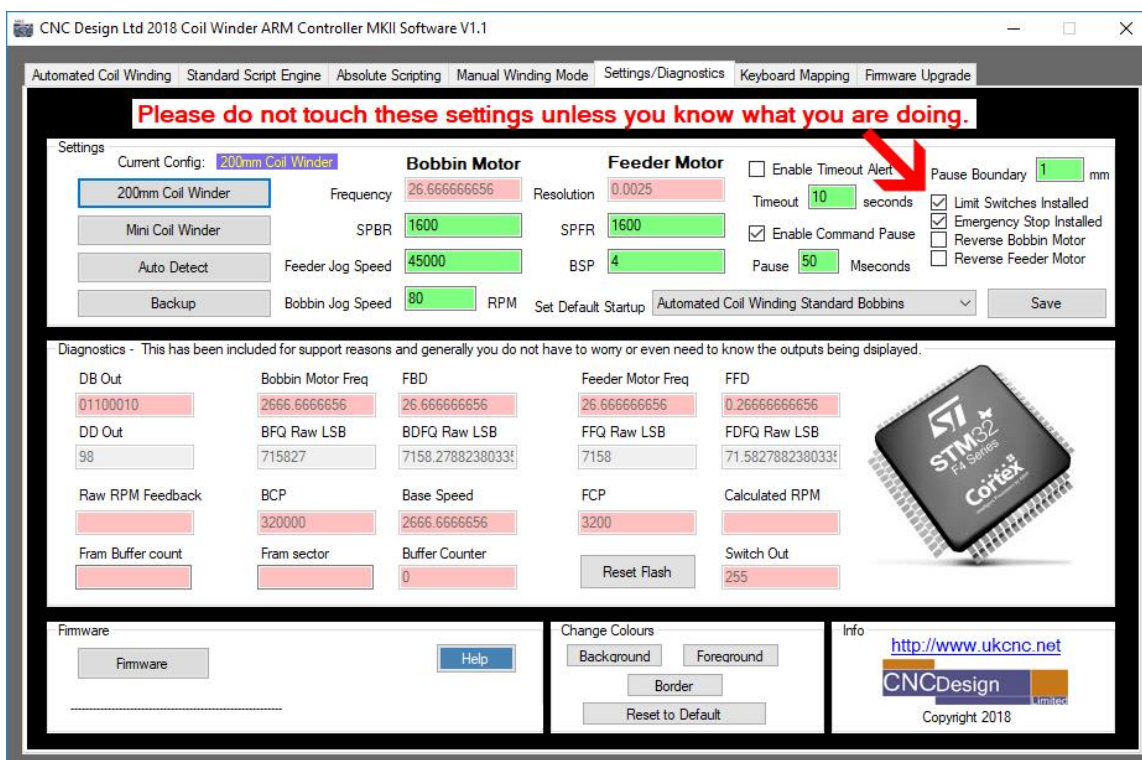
CNC Design Ltd 2018 Coil Winder ARM Controller MKII Software V1.1

Automated Coil Winding | Standard Script Engine | Absolute Scripting | Manual Winding Mode | Settings/Diagnostics | Keyboard Mapping | Firmware Upgrade

Please do not touch these settings unless you know what you are doing.

Settings

Current Config: 200mm Coil Winder

200mm Coil Winder
Mini Coil Winder
Auto Detect
Backup

Bobbin Motor
Frequency 26.666666656
SPBR 1600
Feeder Jog Speed 45000
Bobbin Jog Speed 80 RPM

Feeder Motor
Resolution 0.0025
SPFR 1600
BSP 4

Enable Timeout Alert
Timeout 10 seconds
Enable Command Pause
Pause 50 Mseconds

Pause Boundary 1 mm
Limit Switches Installed
Emergency Stop Installed
Reverse Bobbin Motor
Reverse Feeder Motor

Set Default Startup Automated Coil Winding Standard Bobbins
Save

Diagnostics - This has been included for support reasons and generally you do not have to worry or even need to know the outputs being dsiplayed.

DB Out 01100010
Bobbin Motor Freq 2666.6666656
FBD 26.666666656
Feeder Motor Freq 26.666666656
FFD 0.26666666656
DD Out 98
BFQ Raw LSB 715827
BDFQ Raw LSB 7158.2788238033
FFQ Raw LSB 7158
FDFQ Raw LSB 71.582788238033
Raw RPM Feedback
BCP 320000
Base Speed 2666.6666656
FCP 3200
Calculated RPM
Fram Buffer count
Fram sector
Buffer Counter 0
Reset Flash
Switch Out 255

ST STM32 F4 Series Cortex

Firmware
Firmware
Help

Change Colours
Background
Foreground
Border
Reset to Default

Info
http://www.ukcnc.net
CNCDesign Limited
Copyright 2018